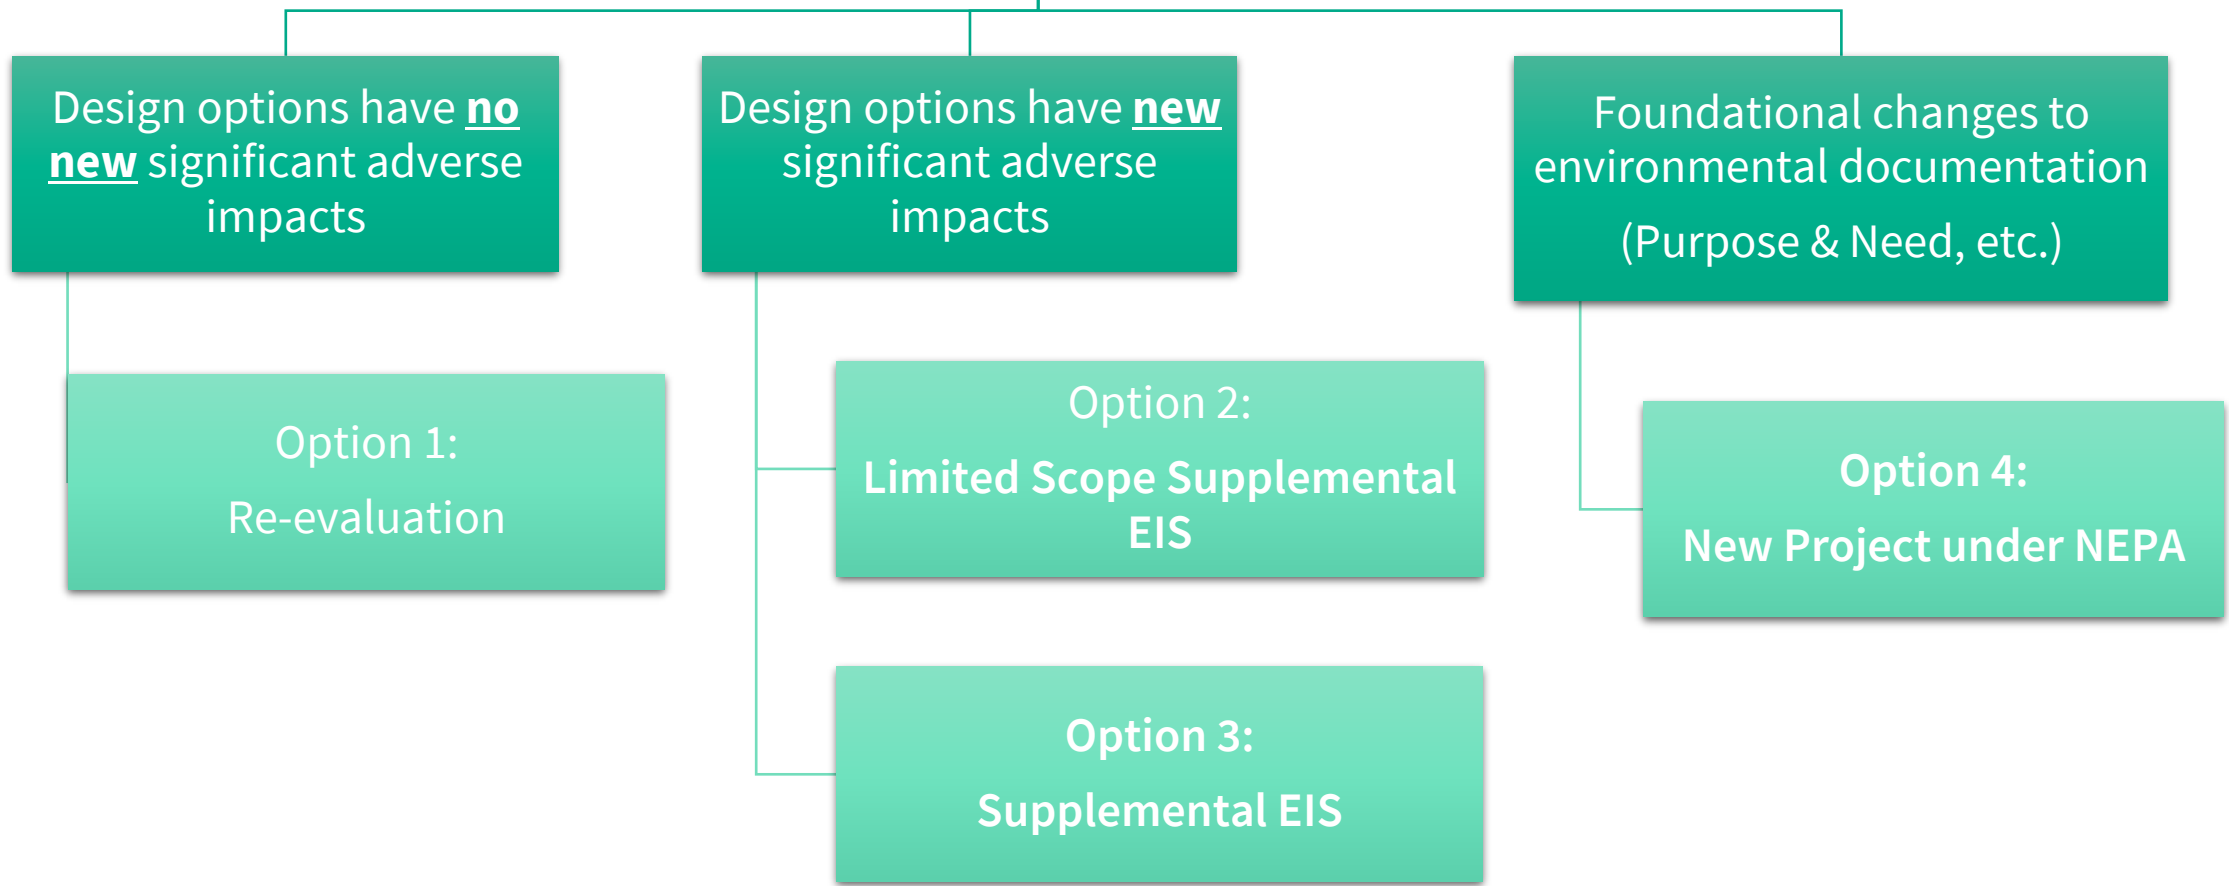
Design options have no new significant adverse impacts

Design options have new significant adverse impacts

Foundational changes to environmental documentation

(Purpose & Need, etc.)

Option 1:

Re-evaluation

Option 2:

Limited Scope Supplemental EIS

Option 3:

Supplemental EIS

Option 4:

New Project under NEPA